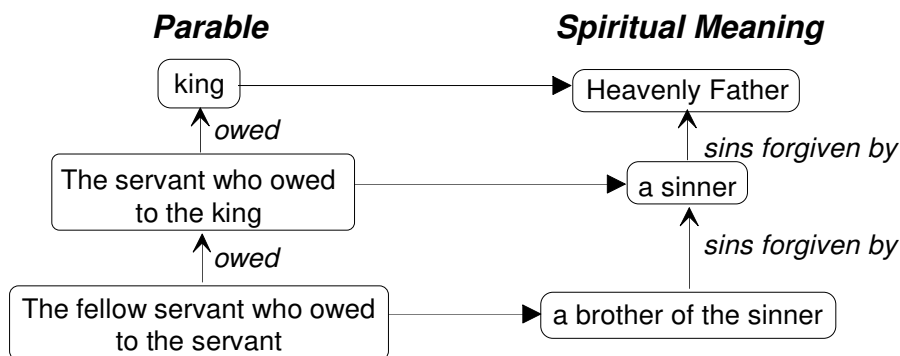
Parable

Spiritual Meaning

king

Heavenly Father

owed

sins forgiven by

The servant who owed to the king

a sinner

owed

sins forgiven by

The fellow servant who owed to the servant

a brother of the sinner